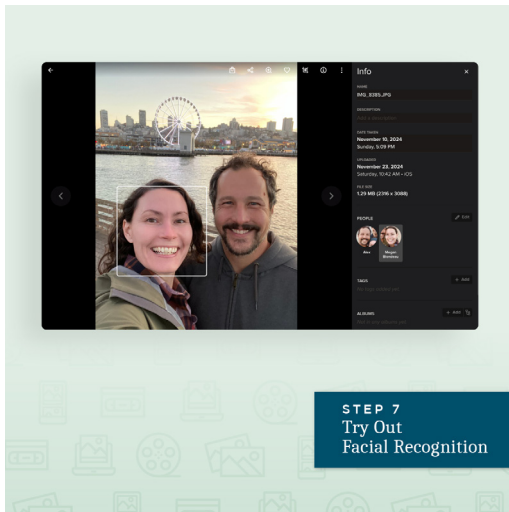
Info

NAME
IMG_8385.JPG

DESCRIPTION
Add a description

DATE TAKEN
November 16, 2024
Sunday, 5:09 PM

UPLOADED
November 23, 2024
Saturday, 10:42 AM • iOS

FILE SIZE
1.29 MB (2316 x 3088)

PEOPLE
Edit

Alex
Megan Bonneau

TAGS
Add
No tags added yet

ALBUMS
Add
Not in any albums yet

STEP 7
Try Out
Facial Recognition